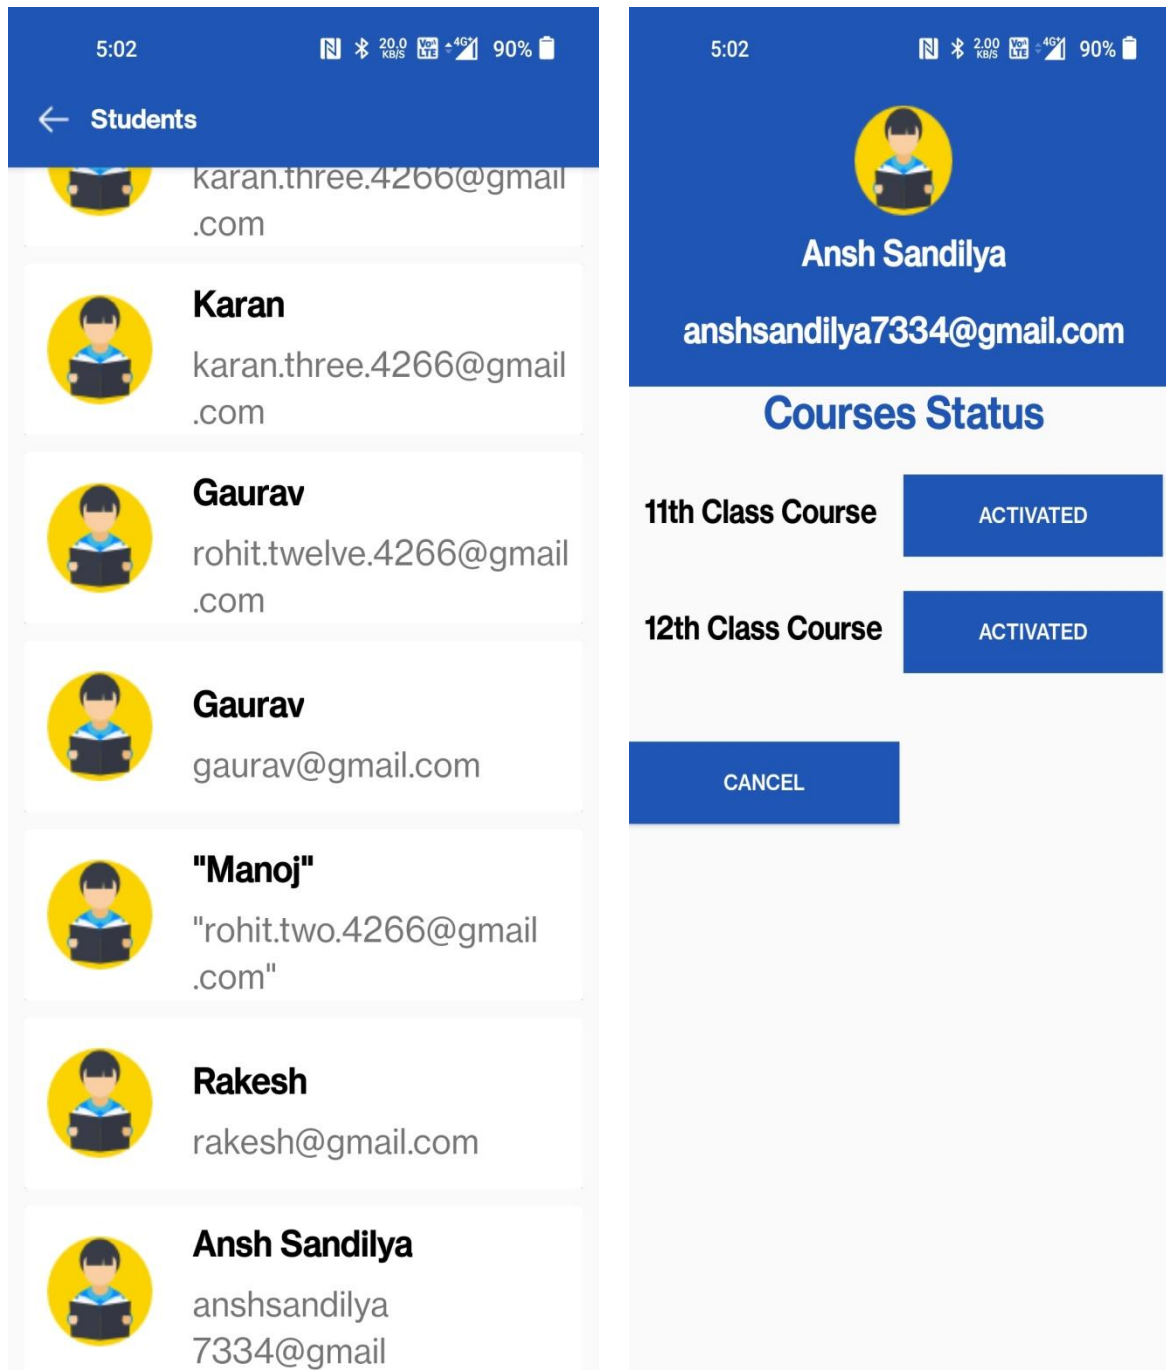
5:02 20.0 KB/S Vo LTE 4G 90%

Students

karan.three.4266@gmail .com

Karan
karan.three.4266@gmail .com

Gaurav
rohit.twelve.4266@gmail .com

Gaurav
gaurav@gmail.com

"Manoj"
"rohit.two.4266@gmail .com"

Rakesh
rakesh@gmail.com

Ansh Sandilya
anshsandilya 7334@gmail

5:02 2.00 KB/S Vo LTE 4G 90%

Ansh Sandilya

anshsandilya7334@gmail.com

Courses Status

11th Class Course ACTIVATED

12th Class Course ACTIVATED

CANCEL